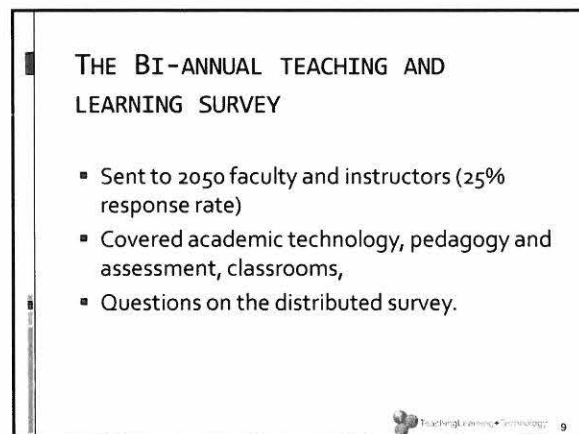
THE BI-ANNUAL TEACHING AND LEARNING SURVEY

- Sent to 2050 faculty and instructors (25% response rate)
- Covered academic technology, pedagogy and assessment, classrooms,
- Questions on the distributed survey.

Teaching Learning + Technology 9